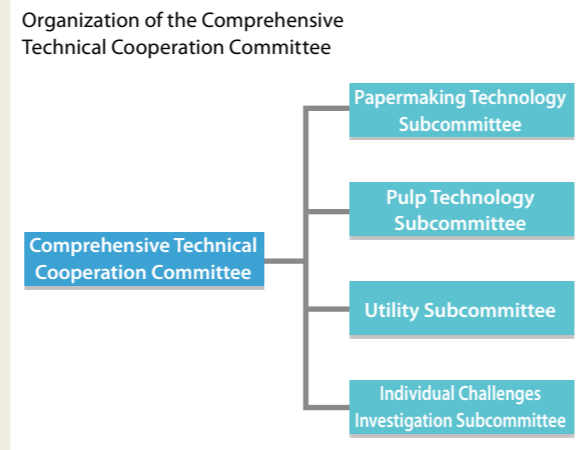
Organization of the Comprehensive Technical Cooperation Committee

Comprehensive Technical Cooperation Committee

Papermaking Technology Subcommittee

Pulp Technology Subcommittee

Utility Subcommittee

Individual Challenges Investigation Subcommittee